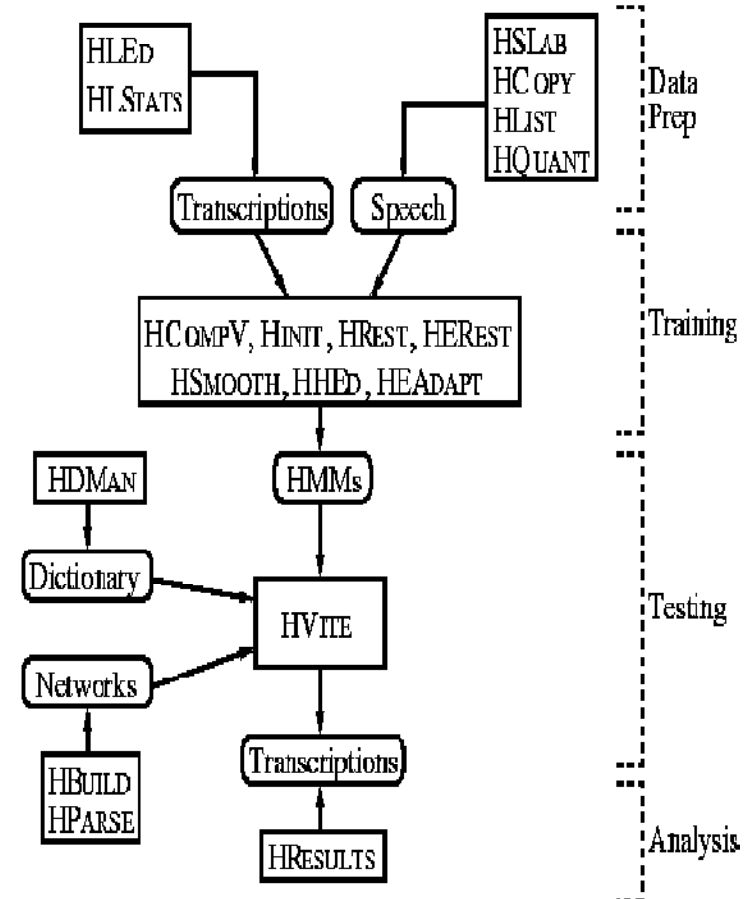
HLED
HLSTATS

HSLAB
HCOPY
HLIST
HQUANT

Data Prep

Transcriptions

Speech

HCOMPV, HINIT, HREST, HEREST
HSMOOTH, HHED, HEADAPT

Training

HDMAN

HMMs

Dictionary

HVITE

Networks

Testing

Transcriptions

HBUILD
HPARSE

HRESULTS

Analysis